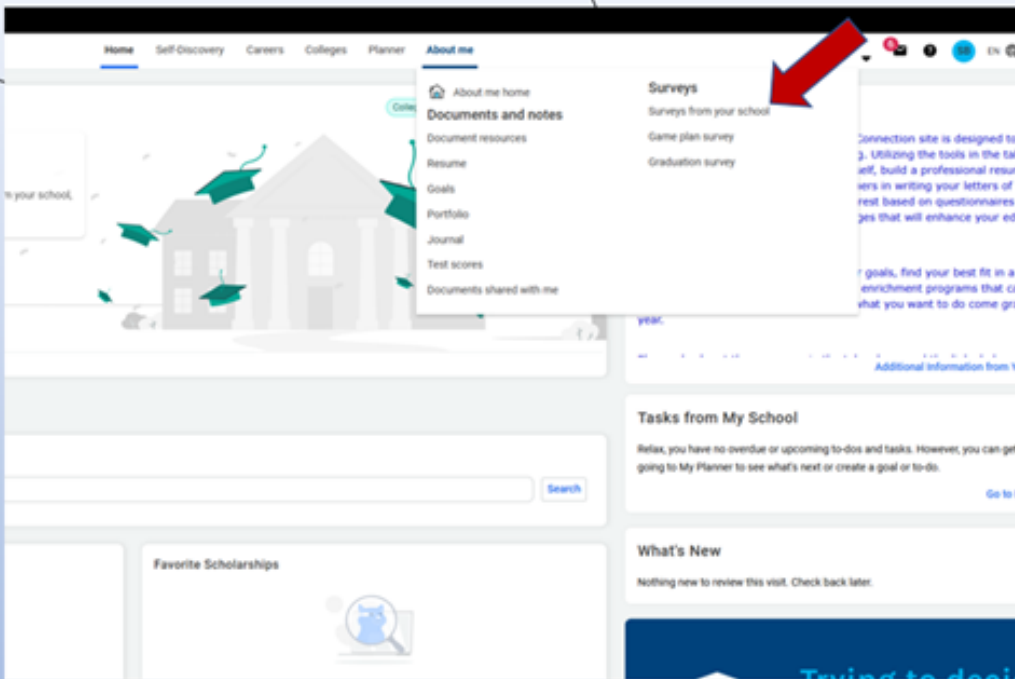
Home Self-Discovery Careers Colleges Planner About me

SB EN

About me home

Documents and notes

Document resources

Resume

Goals

Portfolio

Journal

Test scores

Documents shared with me

Surveys

Surveys from your school

Game plan survey

Graduation survey

Colle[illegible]

m your school,

Connection site is designed to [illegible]. Utilizing the tools in the ta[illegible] elf, build a professional resu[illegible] ers in writing your letters of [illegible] rest based on questionnaires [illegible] ges that will enhance your ed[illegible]

r goals, find your best fit in a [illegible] enrichment programs that ca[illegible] what you want to do come gr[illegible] year.

Additional Information from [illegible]

Search

Tasks from My School

Relax, you have no overdue or upcoming to-dos and tasks. However, you can get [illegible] going to My Planner to see what's next or create a goal or to-do.

Go to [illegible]

Favorite Scholarships

What's New

Nothing new to review this visit. Check back later.

Trying to deci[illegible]